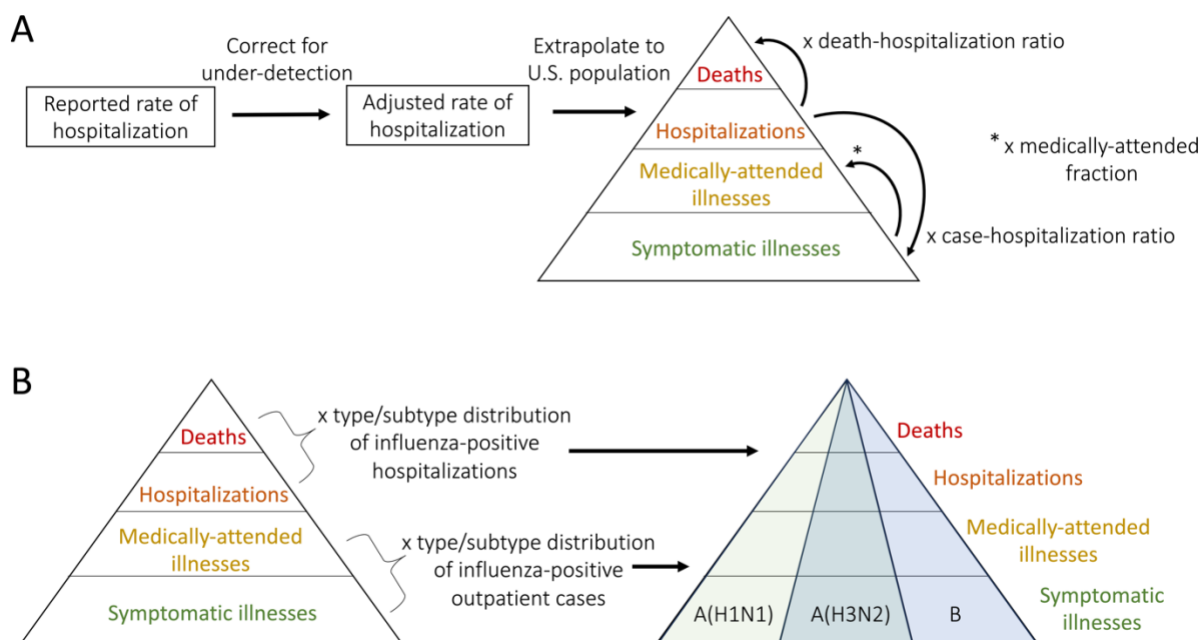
A

Reported rate of hospitalization

Correct for under-detection

Adjusted rate of hospitalization

Extrapolate to U.S. population

Deaths

Hospitalizations

Medically-attended illnesses

Symptomatic illnesses

x death-hospitalization ratio

* x medically-attended fraction

*

x case-hospitalization ratio

B

Deaths

Hospitalizations

Medically-attended illnesses

Symptomatic illnesses

x type/subtype distribution of influenza-positive hospitalizations

x type/subtype distribution of influenza-positive outpatient cases

Deaths

Hospitalizations

Medically-attended illnesses

Symptomatic illnesses

A(H1N1)

A(H3N2)

B